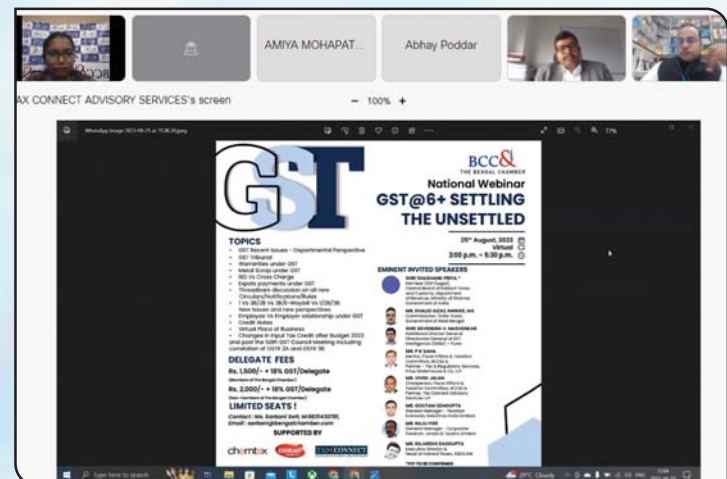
AMIYA MOHAPAT...

Abhay Poddar

AX CONNECT ADVISORY SERVICES's screen

— 100% +

GST

BCC&I
THE BENGAL CHAMBER

National Webinar
GST@6+ SETTLING THE UNSETTLED

25th August, 2023
Virtual
3:00 p.m. – 5:30 p.m.

TOPICS
GST Recent Issues – Departmental Perspective
GST Tribunal
Warranties under GST
Metal Scrap under GST
ISD Vs Cross Charge
Exports payments under GST
Threadbare discussion on all new Circulars/Notifications/Rules
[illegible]
New Issues and new perspectives
Employee Vs Employer relationship under GST
Credit Notes
Virtual Place of Business
Changes in Input Tax Credit after Budget 2023 and post the 50th GST Council Meeting including correlation of GSTR 2A and GSTR 3B

DELEGATE FEES
Rs. 1,500/- + 18% GST/Delegate
(Members of The Bengal Chamber)
Rs. 2,000/- + 18% GST/Delegate
(Non-Members of The Bengal Chamber)

LIMITED SEATS !
Contact : Ms. Sarbani Sett, M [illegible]
Email : sarbani@bengalchamber.com

SUPPORTED BY

EMINENT INVITED SPEAKERS
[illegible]

*YET TO BE CONFIRMED